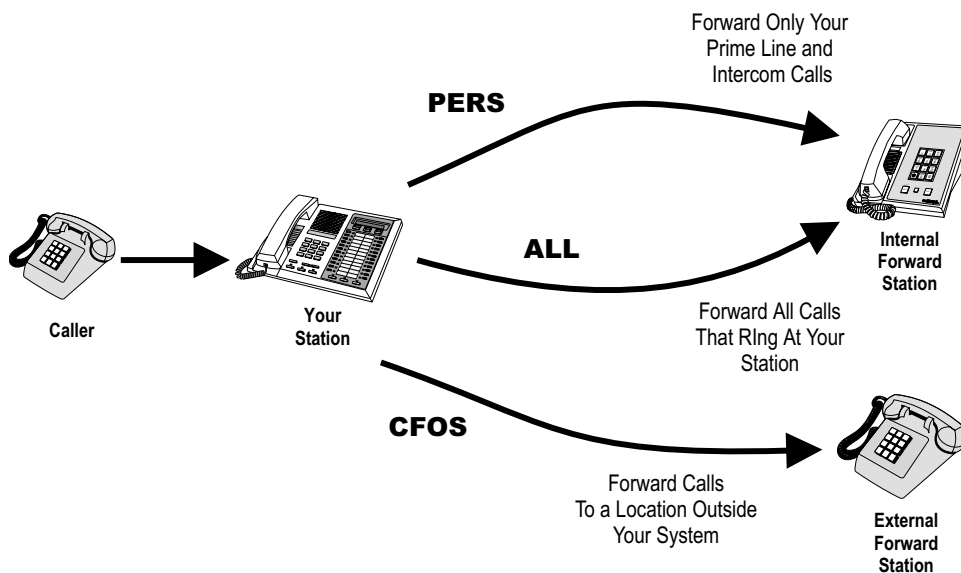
Forward Only Your Prime Line and Intercom Calls

PERS

ALL

Internal Forward Station

Caller

Your Station

Forward All Calls That RIng At Your Station

CFOS

Forward Calls To a Location Outside Your System

External Forward Station